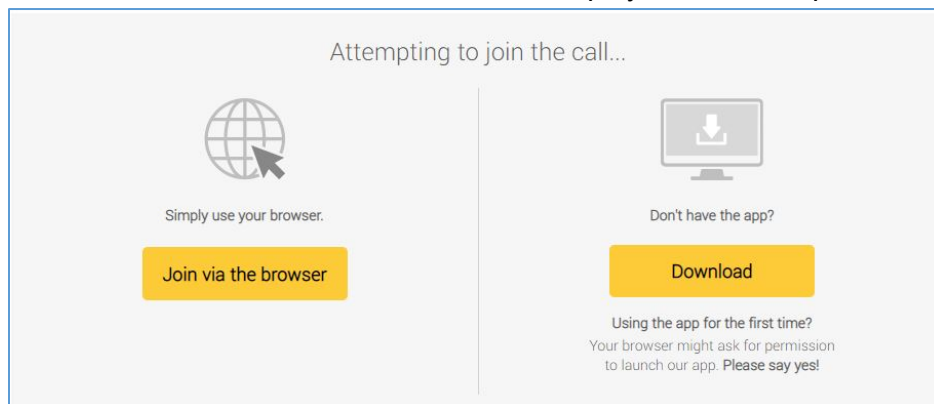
Attempting to join the call...

Simply use your browser.

Join via the browser

Don't have the app?

Download

Using the app for the first time?
Your browser might ask for permission to launch our app. Please say yes!